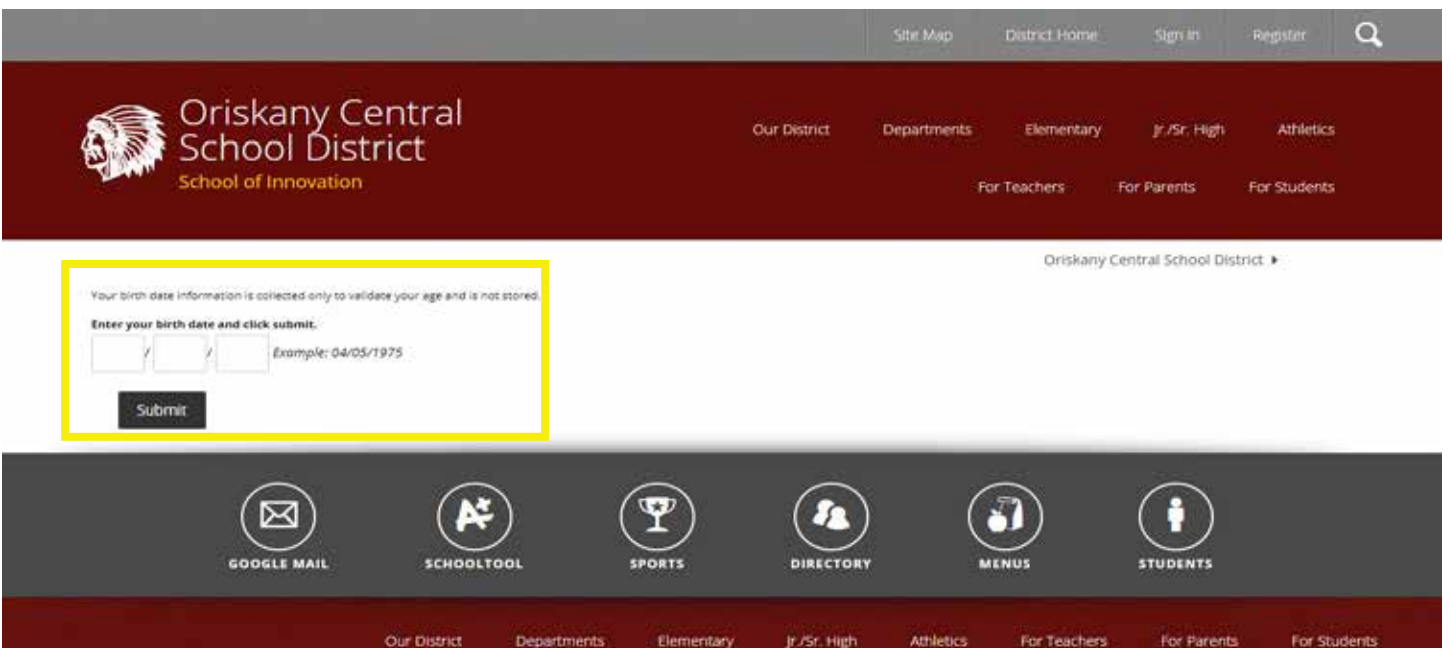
Site Map District Home Sign In Register

Oriskany Central School District
School of Innovation

Our District Departments Elementary Jr./Sr. High Athletics
For Teachers For Parents For Students

Oriskany Central School District ▸

Your birth date information is collected only to validate your age and is not stored.

Enter your birth date and click submit.

/ / Example: 04/05/1975

Submit

GOOGLE MAIL SCHOOLTOOL SPORTS DIRECTORY MENUS STUDENTS

Our District Departments Elementary Jr./Sr. High Athletics For Teachers For Parents For Students